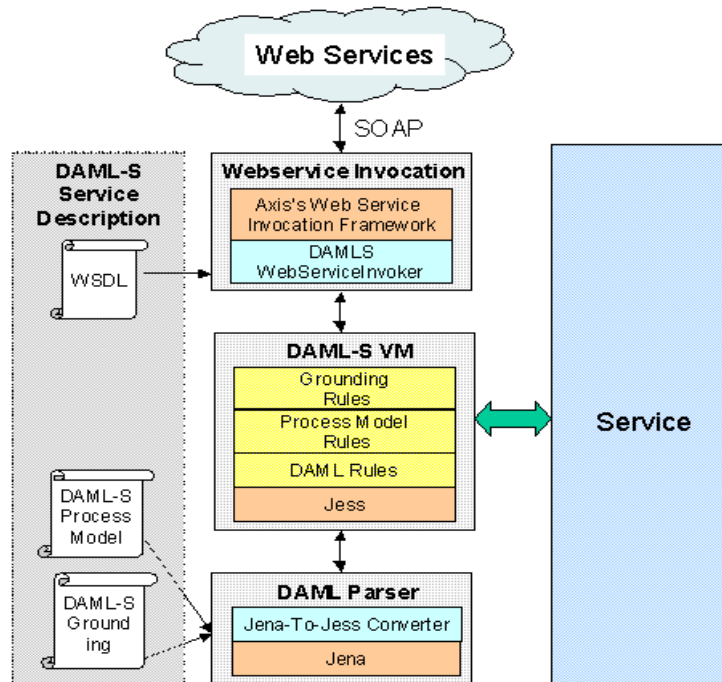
Web Services

SOAP

DAML-S Service Description

WSDL

Webservice Invocation

Axis's Web Service Invocation Framework

DAMLS WebServiceInvoker

DAML-S VM

Grounding Rules

Process Model Rules

DAML Rules

Jess

Service

DAML-S Process Model

DAML-S Grounding

DAML Parser

Jena-To-Jess Converter

Jena